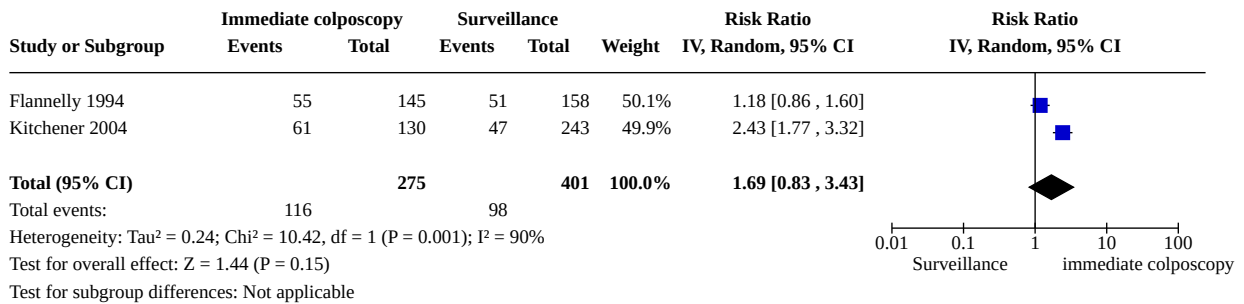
| Study or Subgroup | Immediate colposcopy Events | Immediate colposcopy Total | Surveillance Events | Surveillance Total | Weight | Risk Ratio IV, Random, 95% CI |
|---|---|---|---|---|---|---|
| Flannelly 1994 | 55 | 145 | 51 | 158 | 50.1% | 1.18 [0.86 , 1.60] |
| Kitchener 2004 | 61 | 130 | 47 | 243 | 49.9% | 2.43 [1.77 , 3.32] |
| **Total (95% CI)** | | **275** | | **401** | **100.0%** | **1.69 [0.83 , 3.43]** |
| Total events: | 116 | | 98 | | | |

Heterogeneity: Tau² = 0.24; Chi² = 10.42, df = 1 (P = 0.001); I² = 90%

Test for overall effect: Z = 1.44 (P = 0.15)

Test for subgroup differences: Not applicable

Risk Ratio
IV, Random, 95% CI

0.01 0.1 1 10 100

Surveillance immediate colposcopy